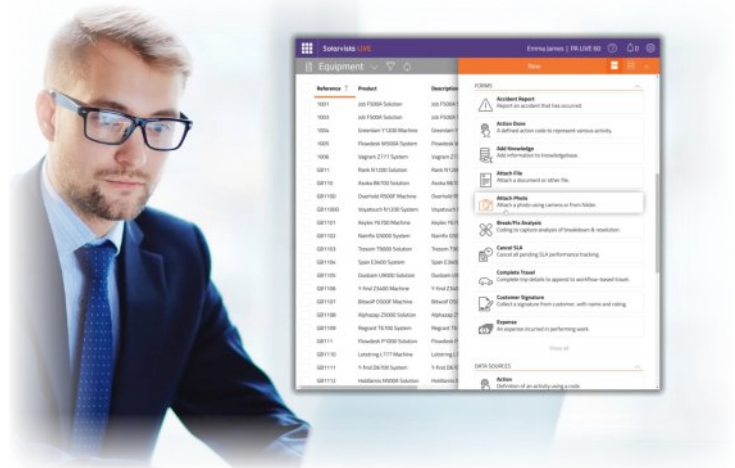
Solarvista LIVE

Emma James | FK LIVE 60

Equipment

New

| Reference | Product | Description |
|---|---|---|
| 1001 | Job F500A Solution | Job F500A |
| 1003 | Job F500A Solution | Job F500A |
| 1004 | Greendam Y1200 Machine | Greendam Y |
| 1005 | Flowdesk W500A System | Flowdesk W |
| 1006 | Vagram Z177 System | Vagram Z1 |
| GB11 | Rank N1200 Solution | Rank N120 |
| GB110 | Asoka B6700 Solution | Asoka B670 |
| GB1100 | Overhold R500F Machine | Overhold R |
| GB11003 | Voyatouch N1200 System | Voyatouch |
| GB1101 | Keylex Y6700 Machine | Keylex Y67 |
| GB1102 | Namfix G5000 System | Namfix G50 |
| GB1103 | Tresom T9000 Solution | Tresom T90 |
| GB1104 | Span E3400 System | Span E340 |
| GB1105 | Duolam U9000 Solution | Duolam U9 |
| GB1106 | Y-find Z3400 Machine | Y-find Z34 |
| GB1107 | Bitwolf D500F Machine | Bitwolf D5 |
| GB1108 | Alphazap Z5000 Solution | Alphazap Z |
| GB1109 | Regrant T6700 System | Regrant T6 |
| GB111 | Flowdesk P1000 Solution | Flowdesk P |
| GB1110 | Lotstring L777 Machine | Lotstring L |
| GB1111 | Y-find D6700 System | Y-find D67 |
| GB1112 | Holdlamis M900A Solution | Holdlamis |

FORMS

Accident Report
Report an accident that has occurred.

Action Done
A defined action code to represent various activity.

Add Knowledge
Add information to knowledgebase.

Attach File
Attach a document or other file.

Attach Photo
Attach a photo using camera or from folder.

Break/Fix Analysis
Coding to capture analysis of breakdown & resolution.

Cancel SLA
Cancel all pending SLA performance tracking.

Complete Travel
Complete trip details to append to workflow-based travel.

Customer Signature
Collect a signature from customer, with names and rating.

Expense
An expense incurred in performing work.

Show all

DATA SOURCES

Action
Definition of an activity using a code.